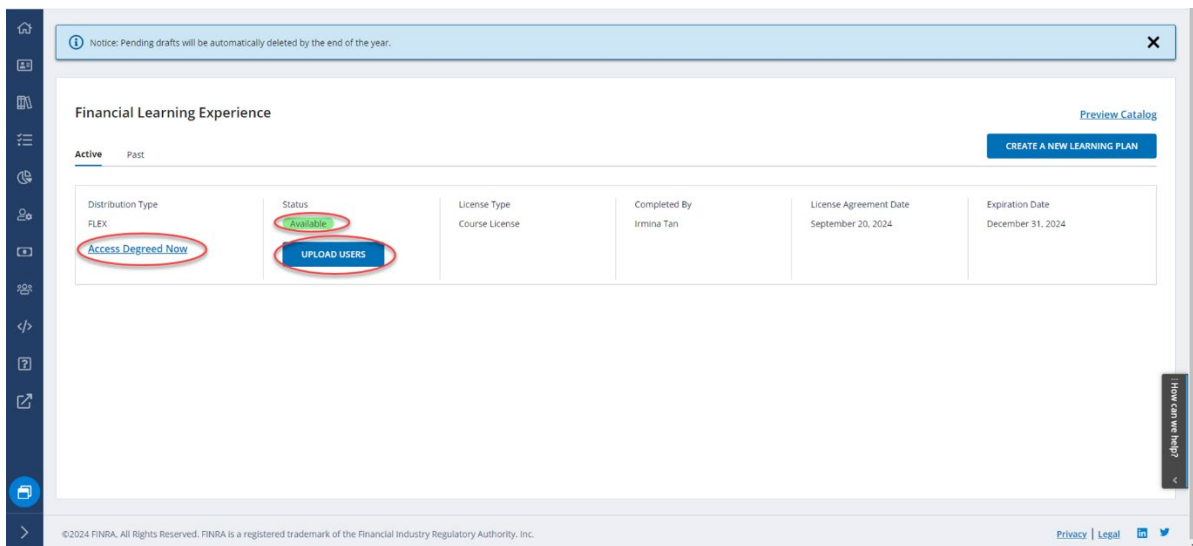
Notice: Pending drafts will be automatically deleted by the end of the year.

Financial Learning Experience

Preview Catalog

Active Past

CREATE A NEW LEARNING PLAN

| Distribution Type | Status | License Type | Completed By | License Agreement Date | Expiration Date |
|---|---|---|---|---|---|
| FLEX | Available | Course License | Irmina Tan | September 20, 2024 | December 31, 2024 |
| Access Degreed Now | UPLOAD USERS | | | | |

How can we help?

©2024 FINRA. All Rights Reserved. FINRA is a registered trademark of the Financial Industry Regulatory Authority, Inc.

Privacy | Legal